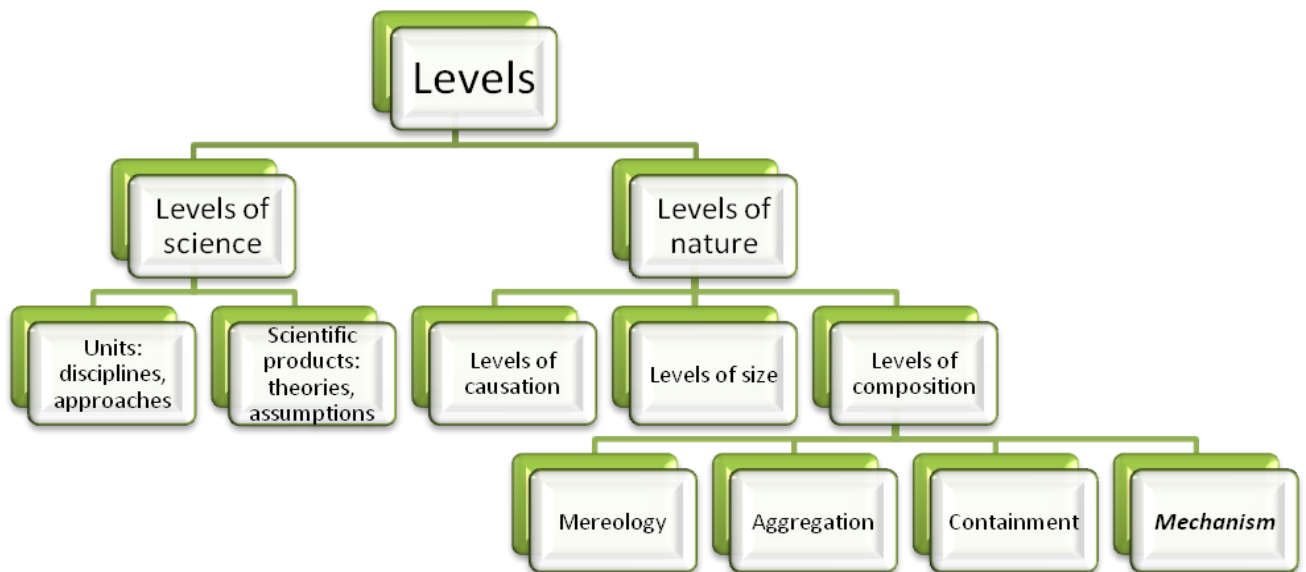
Levels

Levels of science

Levels of nature

Units: disciplines, approaches

Scientific products: theories, assumptions

Levels of causation

Levels of size

Levels of composition

Mereology

Aggregation

Containment

*Mechanism*